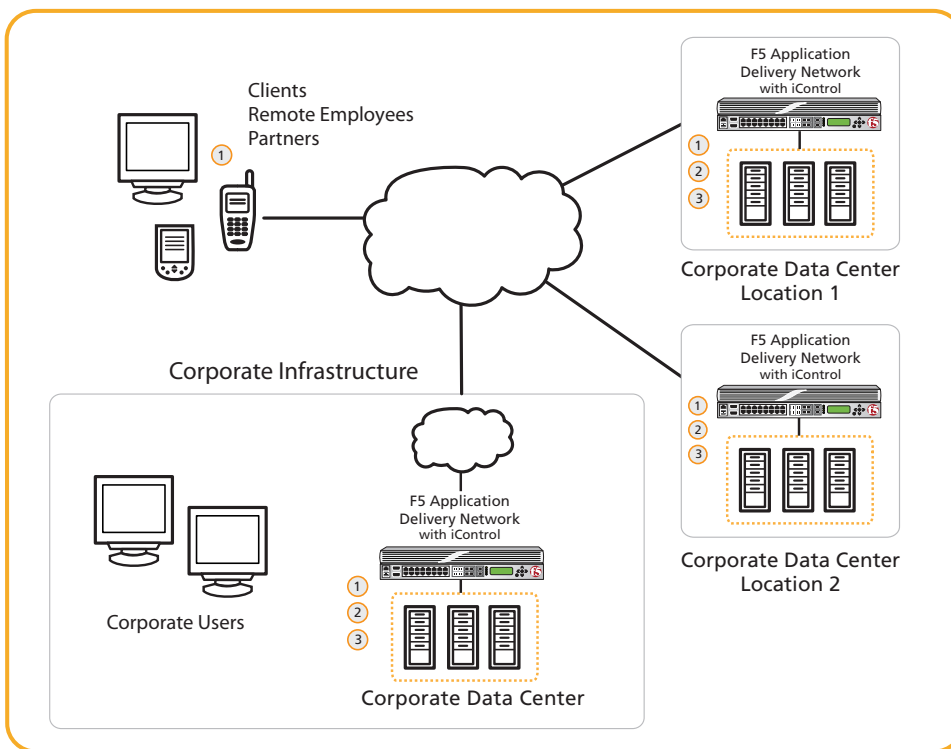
Clients
Remote Employees
Partners

1

F5 Application Delivery Network with iControl

1
2
3

Corporate Data Center Location 1

F5 Application Delivery Network with iControl

1
2
3

Corporate Data Center Location 2

Corporate Infrastructure

F5 Application Delivery Network with iControl

1
2
3

Corporate Users

Corporate Data Center